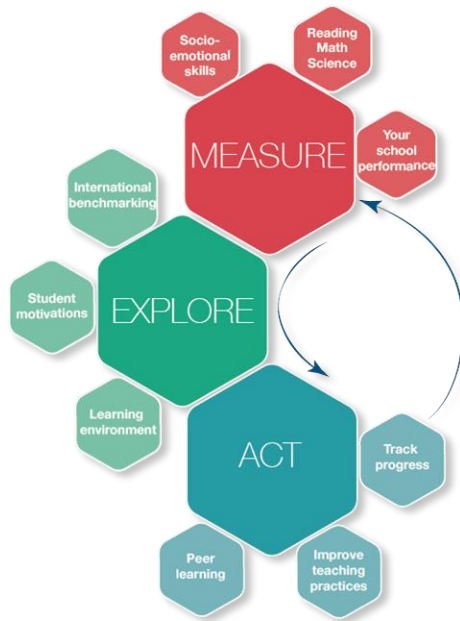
Socio-emotional skills

Reading Math Science

MEASURE

Your school performance

International benchmarking

Student motivations

EXPLORE

Learning environment

ACT

Track progress

Peer learning

Improve teaching practices